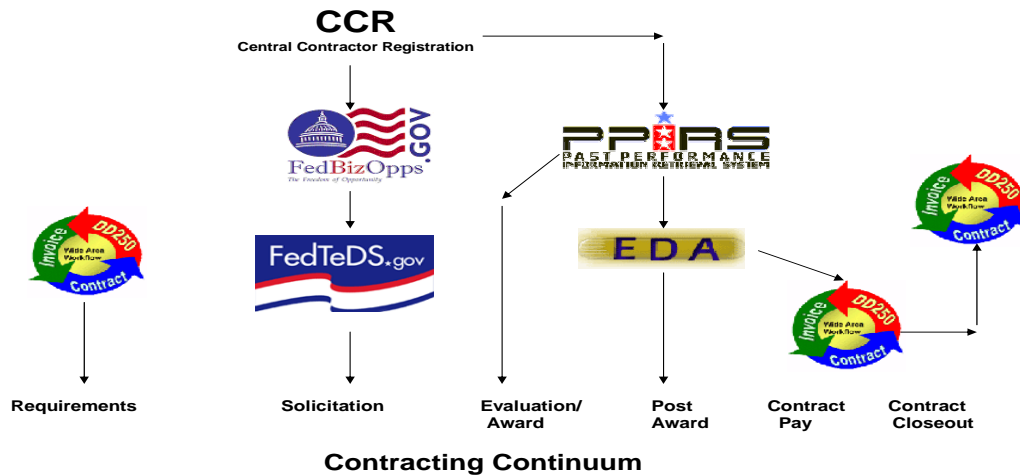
CCR
Central Contractor Registration

FedBizOpps .GOV
The Freedom of Opportunity

PPIRS
PAST PERFORMANCE
INFORMATION RETRIEVAL SYSTEM

Invoice DD250 Wide Area WorkFlow Contract

FedTeDS.gov

EDA

Invoice DD250 Wide Area WorkFlow Contract

Invoice DD250 Wide Area WorkFlow Contract

Requirements

Solicitation

Evaluation/ Award

Post Award

Contract Pay

Contract Closeout

Contracting Continuum